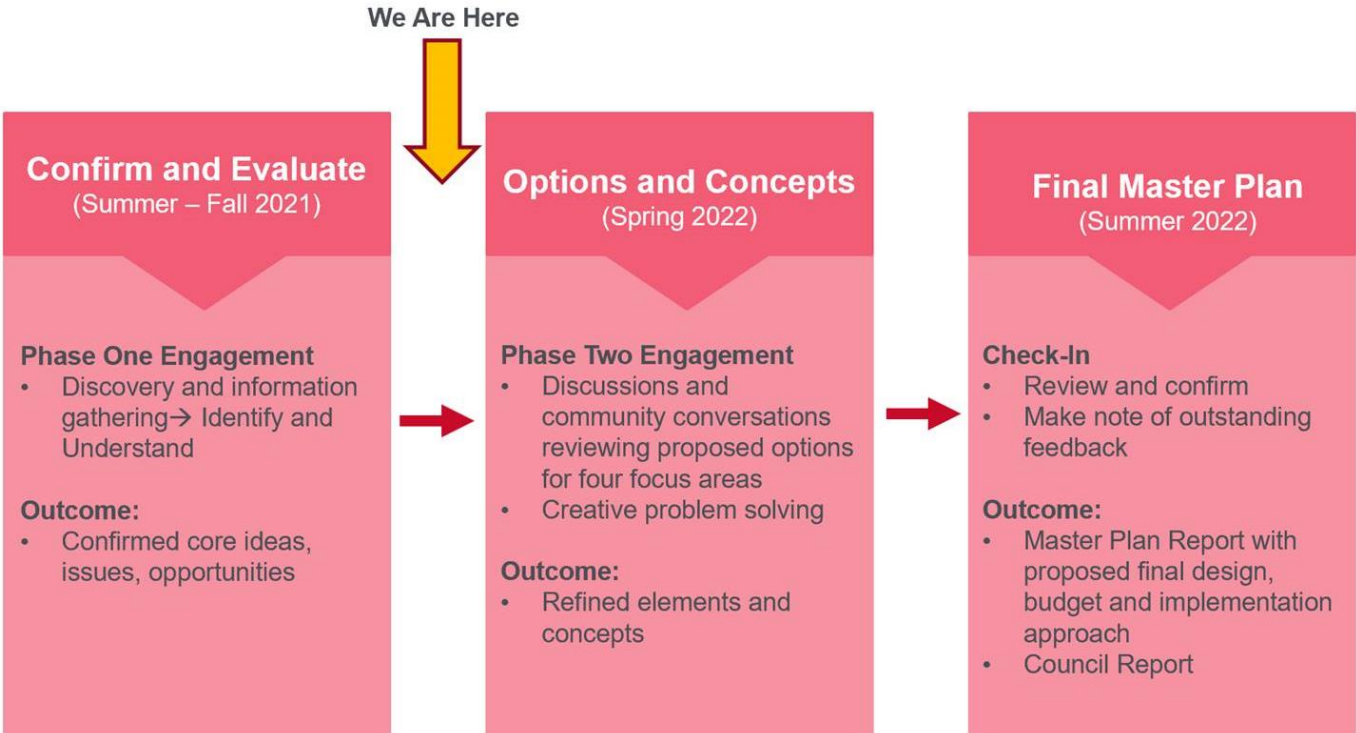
We Are Here

Confirm and Evaluate
(Summer – Fall 2021)

Phase One Engagement
• Discovery and information gathering→ Identify and Understand

Outcome:
• Confirmed core ideas, issues, opportunities

Options and Concepts
(Spring 2022)

Phase Two Engagement
• Discussions and community conversations reviewing proposed options for four focus areas
• Creative problem solving

Outcome:
• Refined elements and concepts

Final Master Plan
(Summer 2022)

Check-In
• Review and confirm
• Make note of outstanding feedback

Outcome:
• Master Plan Report with proposed final design, budget and implementation approach
• Council Report